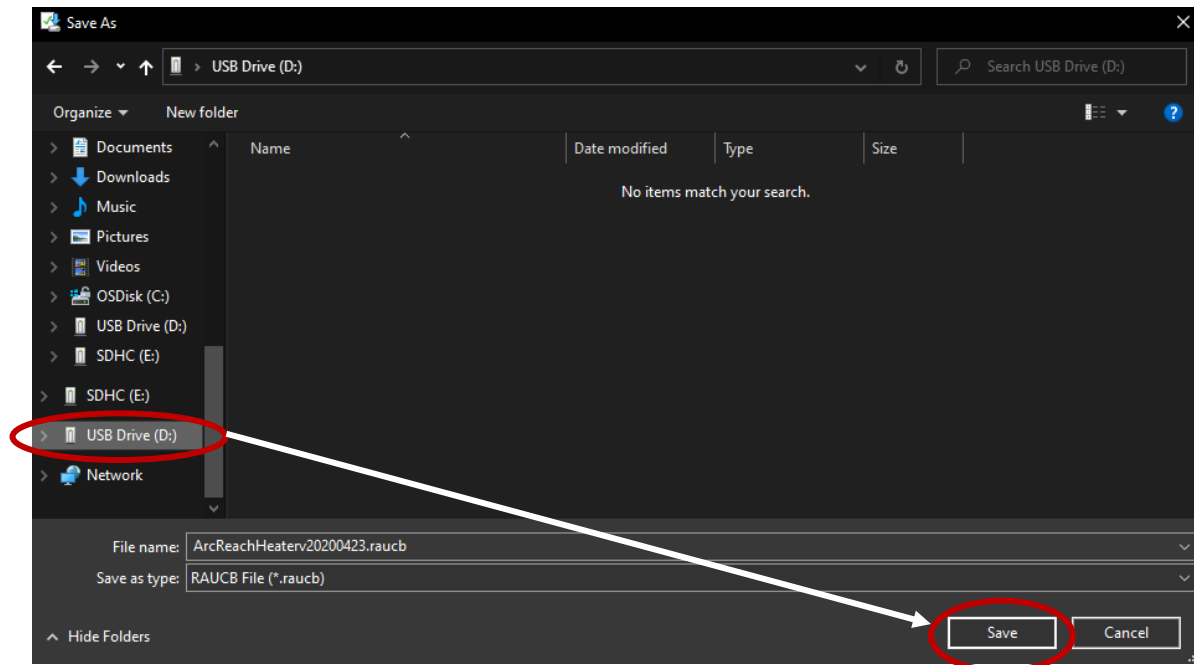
Save As

USB Drive (D:)

Search USB Drive (D:)

Organize ▾ New folder

Documents
Downloads
Music
Pictures
Videos
OSDisk (C:)
USB Drive (D:)
SDHC (E:)
SDHC (E:)
USB Drive (D:)
Network

| Name | Date modified | Type | Size |
|---|---|---|---|

No items match your search.

File name: ArcReachHeaterv20200423.raucb

Save as type: RAUCB File (*.raucb)

Hide Folders

Save

Cancel